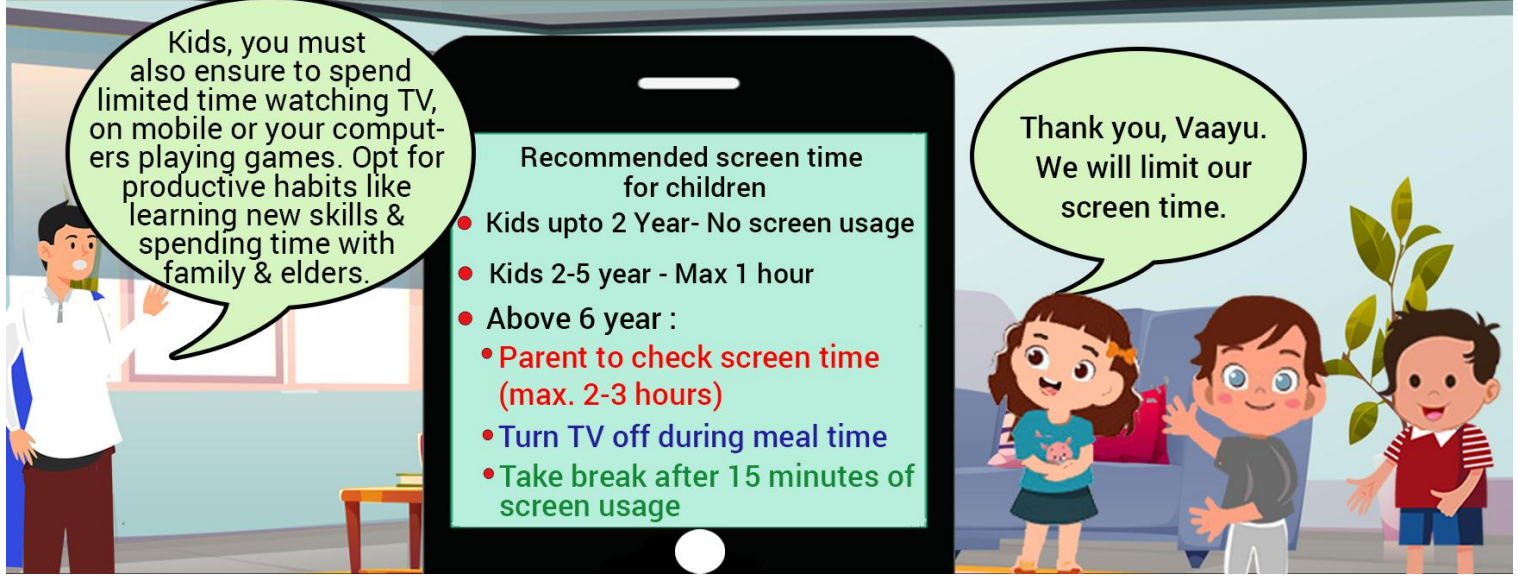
Kids, you must also ensure to spend limited time watching TV, on mobile or your computers playing games. Opt for productive habits like learning new skills & spending time with family & elders.

Recommended screen time for children

- Kids upto 2 Year- No screen usage
- Kids 2-5 year - Max 1 hour
- Above 6 year :
  - Parent to check screen time (max. 2-3 hours)
  - Turn TV off during meal time
  - Take break after 15 minutes of screen usage

Thank you, Vaayu. We will limit our screen time.